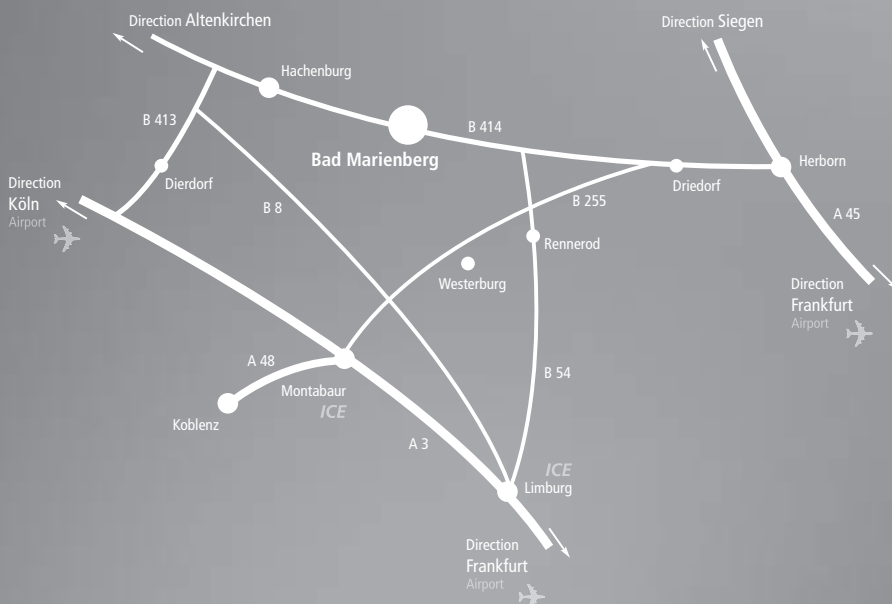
Direction Altenkirchen

Direction Siegen

Hachenburg

B 413

B 414

Bad Marienberg

Herborn

Dierdorf

Driedorf

Direction
Köln
Airport

B 8

B 255

A 45

Rennerod

Westerburg

Direction
Frankfurt
Airport

A 48

Montabaur
ICE

B 54

Koblenz

A 3

ICE
Limburg

Direction
Frankfurt
Airport